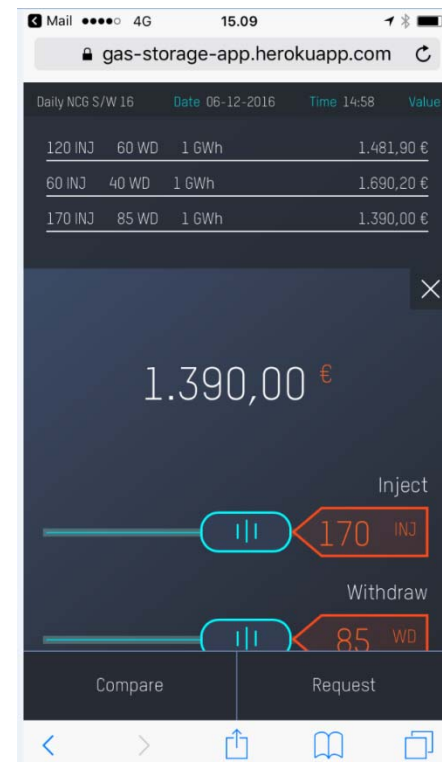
Mail ●●●●○ 4G 15.09

gas-storage-app.herokuapp.com

Daily NCG S/W 16 Date 06-12-2016 Time 14:58 Value

120 INJ 60 WD 1 GWh 1.481,90 €

60 INJ 40 WD 1 GWh 1.690,20 €

170 INJ 85 WD 1 GWh 1.390,00 €

1.390,00 €

Inject

170 INJ

Withdraw

85 WD

Compare

Request